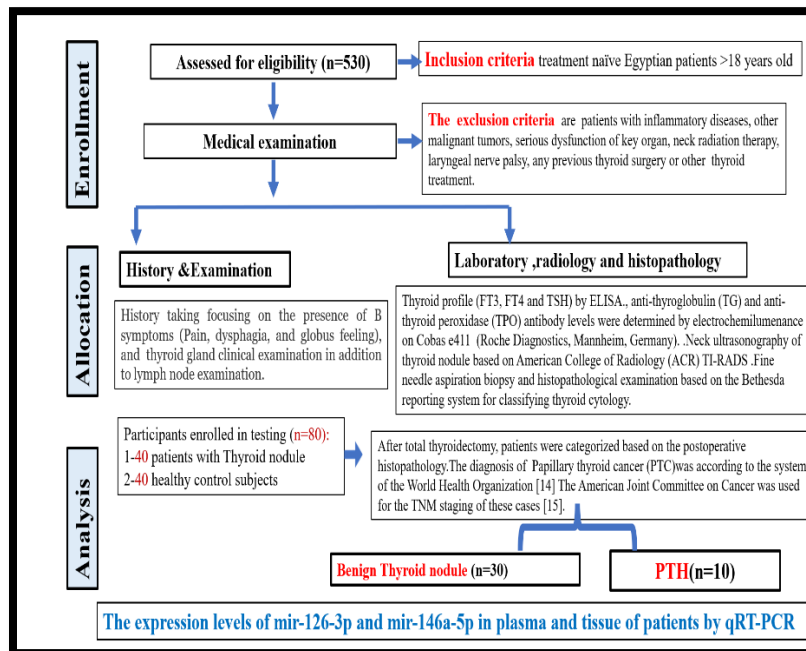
Enrollment

Assessed for eligibility (n=530)

Inclusion criteria treatment naïve Egyptian patients >18 years old

Medical examination

The exclusion criteria are patients with inflammatory diseases, other malignant tumors, serious dysfunction of key organ, neck radiation therapy, laryngeal nerve palsy, any previous thyroid surgery or other thyroid treatment.

Allocation

History &Examination

History taking focusing on the presence of B symptoms (Pain, dysphagia, and globus feeling), and thyroid gland clinical examination in addition to lymph node examination.

Laboratory ,radiology and histopathology

Thyroid profile (FT3, FT4 and TSH) by ELISA., anti-thyroglobulin (TG) and anti-thyroid peroxidase (TPO) antibody levels were determined by electrochemilumenance on Cobas e411 (Roche Diagnostics, Mannheim, Germany). .Neck ultrasonography of thyroid nodule based on American College of Radiology (ACR) TI-RADS .Fine needle aspiration biopsy and histopathological examination based on the Bethesda reporting system for classifying thyroid cytology.

Analysis

Participants enrolled in testing (n=80):
1-40 patients with Thyroid nodule
2-40 healthy control subjects

After total thyroidectomy, patients were categorized based on the postoperative histopathology.The diagnosis of Papillary thyroid cancer (PTC)was according to the system of the World Health Organization [14] The American Joint Committee on Cancer was used for the TNM staging of these cases [15].

Benign Thyroid nodule (n=30)

PTH(n=10)

The expression levels of mir-126-3p and mir-146a-5p in plasma and tissue of patients by qRT-PCR